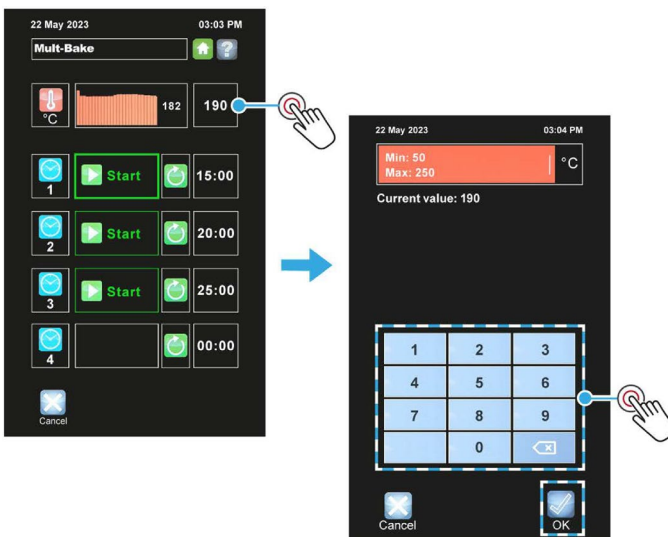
22 May 2023
03:03 PM
Mult-Bake
?
°C
182
190
1
Start
15:00
2
Start
20:00
3
Start
25:00
4
00:00
Cancel

22 May 2023
03:04 PM
Min: 50
Max: 250
°C
Current value: 190

| 1 | 2 | 3 |
|---|---|---|
| 4 | 5 | 6 |
| 7 | 8 | 9 |
|  | 0 |  |

Cancel
OK